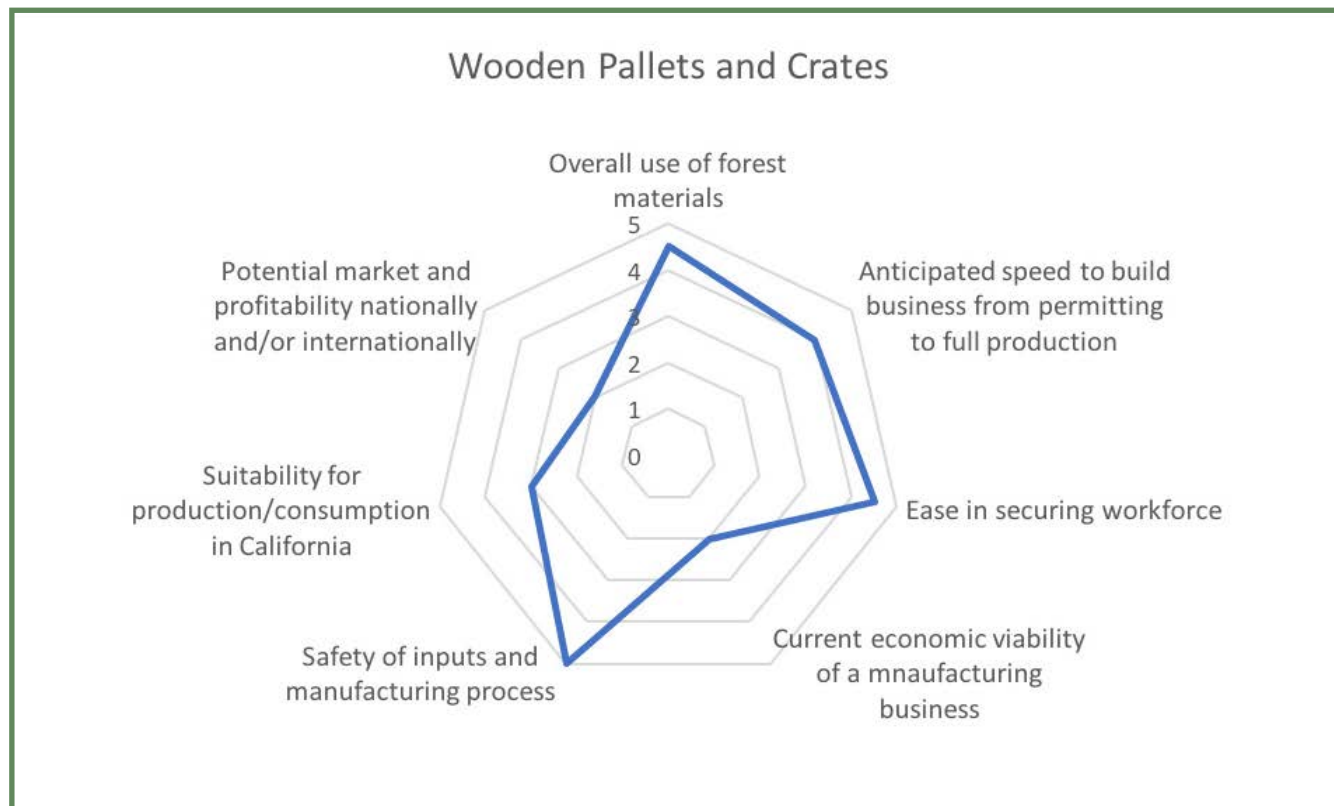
Wooden Pallets and Crates

Overall use of forest materials

5
4
3
2
1
0

Anticipated speed to build business from permitting to full production

Ease in securing workforce

Current economic viability of a mnaufacturing business

Safety of inputs and manufacturing process

Suitability for production/consumption in California

Potential market and profitability nationally and/or internationally